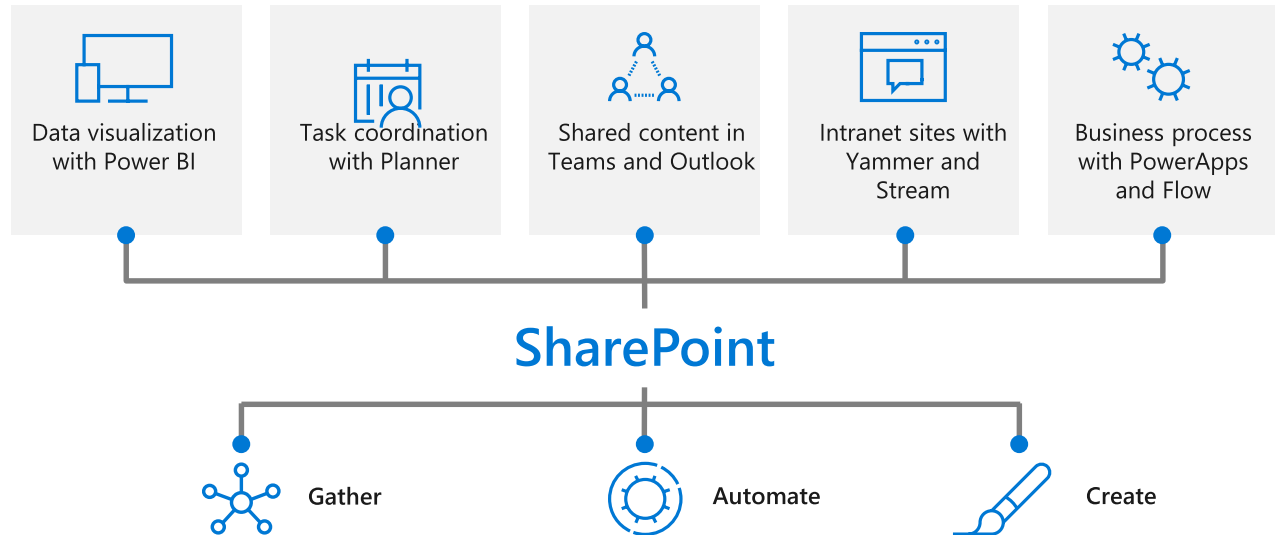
Data visualization with Power BI

Task coordination with Planner

Shared content in Teams and Outlook

Intranet sites with Yammer and Stream

Business process with PowerApps and Flow

SharePoint

Gather

Automate

Create